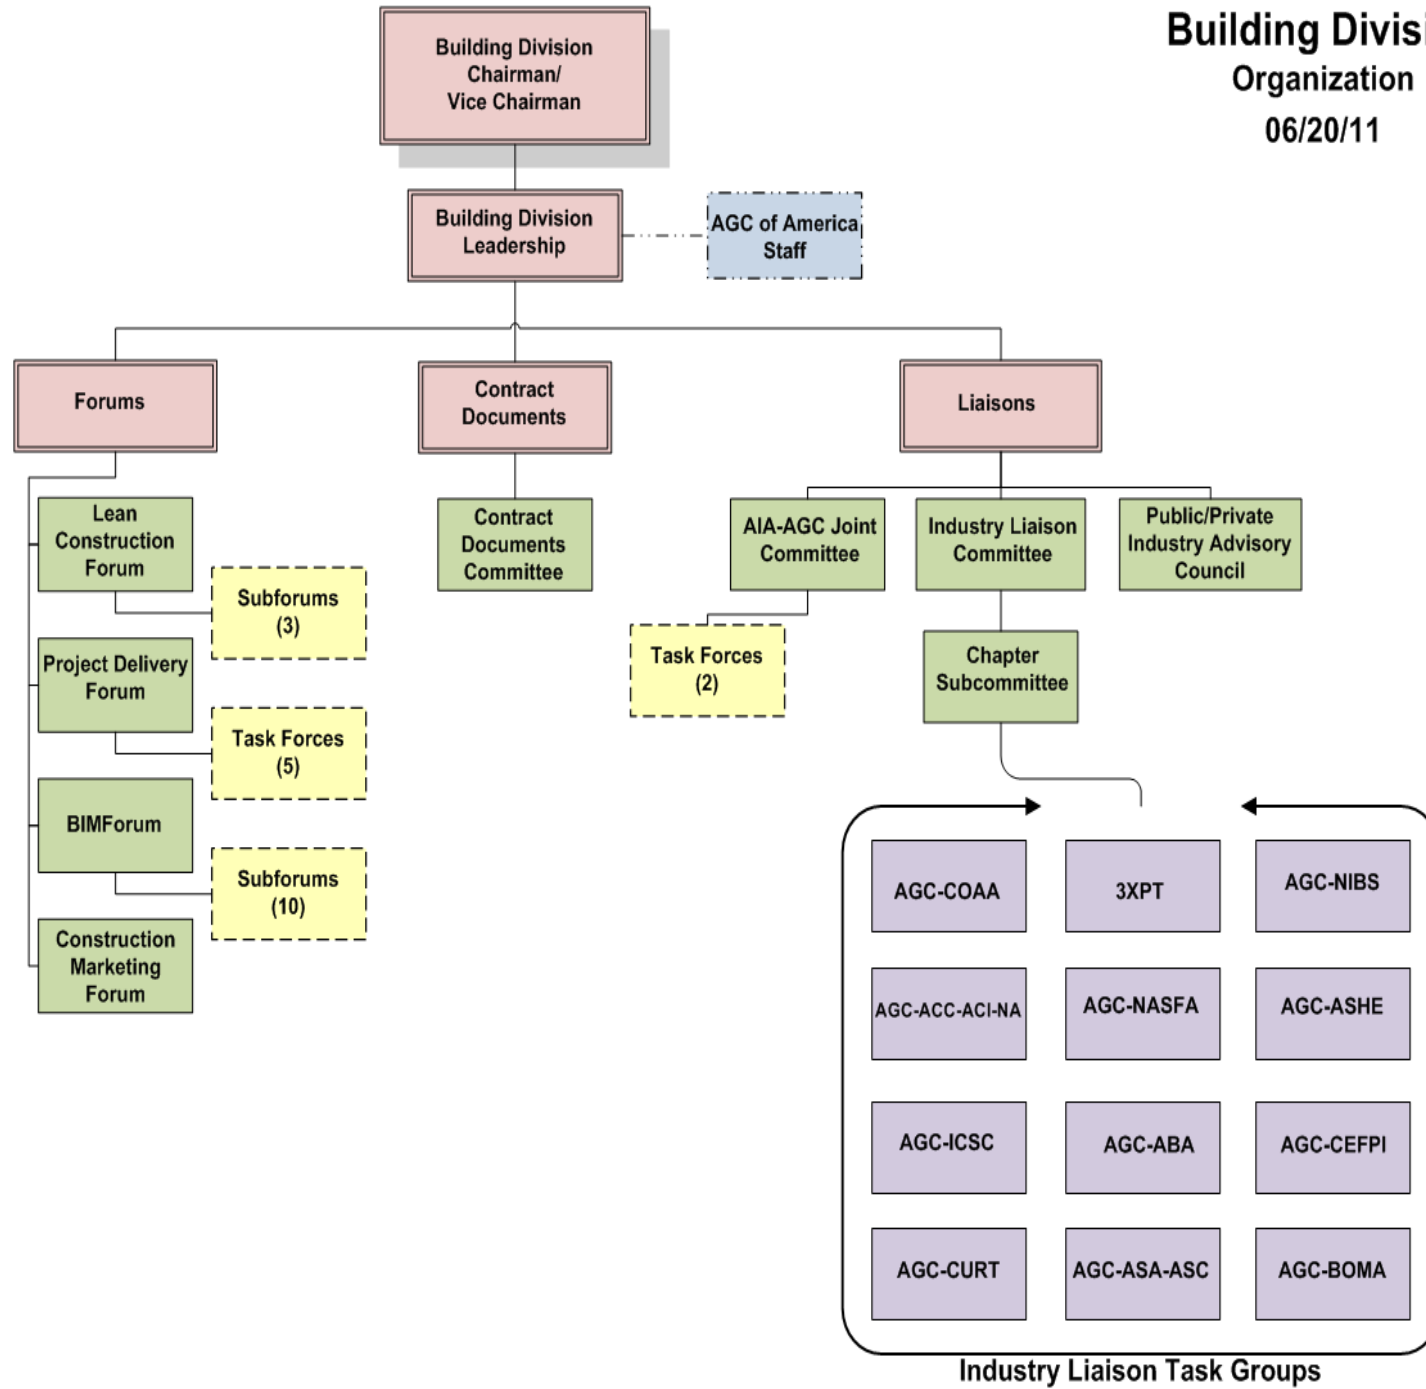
Building Divisi
Organization
06/20/11

Building Division Chairman/ Vice Chairman

Building Division Leadership

AGC of America Staff

Forums

Contract Documents

Liaisons

Lean Construction Forum

Subforums (3)

Project Delivery Forum

Task Forces (5)

BIMForum

Subforums (10)

Construction Marketing Forum

Contract Documents Committee

AIA-AGC Joint Committee

Task Forces (2)

Industry Liaison Committee

Chapter Subcommittee

Public/Private Industry Advisory Council

AGC-COAA

3XPT

AGC-NIBS

AGC-ACC-ACI-NA

AGC-NASFA

AGC-ASHE

AGC-ICSC

AGC-ABA

AGC-CEFPI

AGC-CURT

AGC-ASA-ASC

AGC-BOMA

Industry Liaison Task Groups